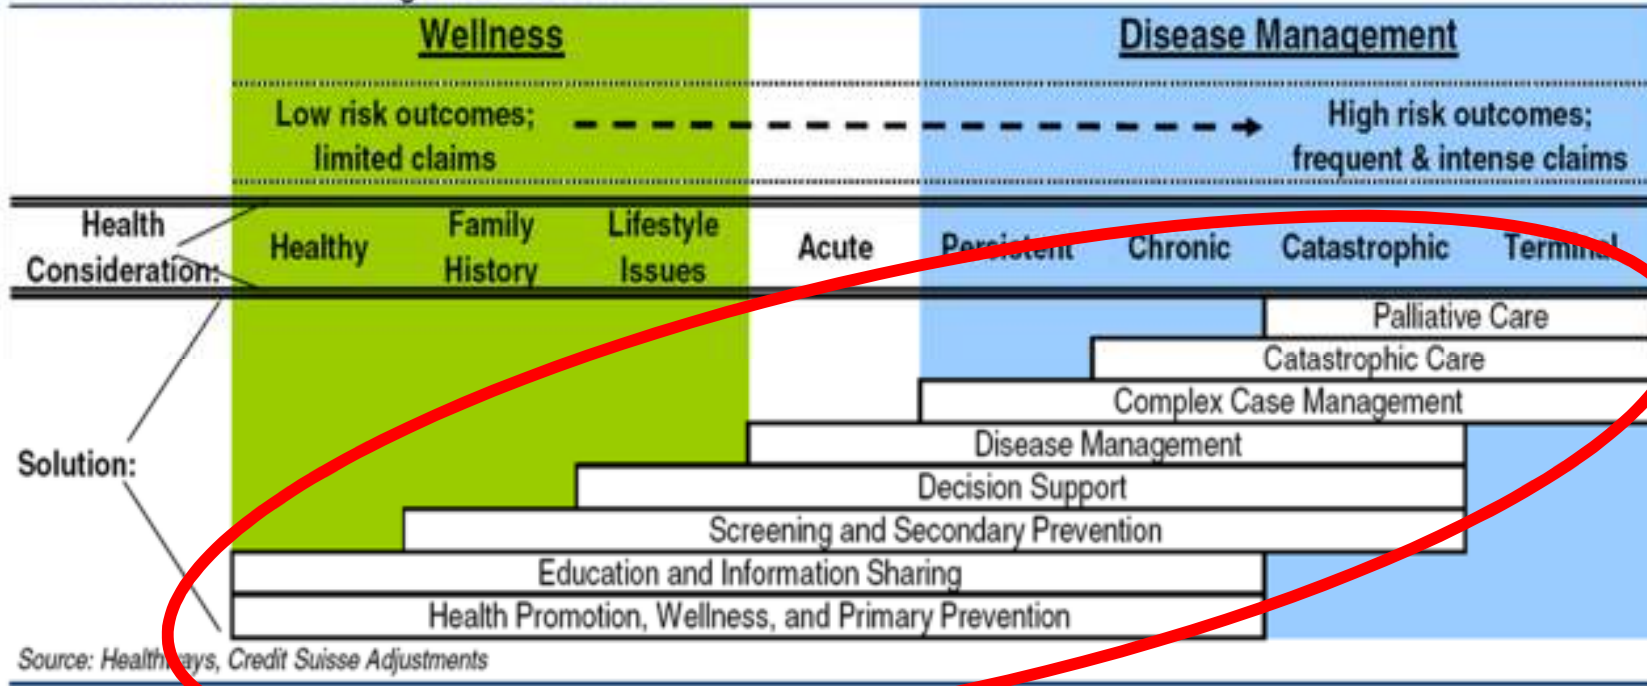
Wellness

Disease Management

Low risk outcomes; limited claims

High risk outcomes; frequent & intense claims

Health Consideration:

Healthy

Family History

Lifestyle Issues

Acute

Persistent

Chronic

Catastrophic

Terminal

Solution:

Palliative Care

Catastrophic Care

Complex Case Management

Disease Management

Decision Support

Screening and Secondary Prevention

Education and Information Sharing

Health Promotion, Wellness, and Primary Prevention

Source: Health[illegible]ays, Credit Suisse Adjustments